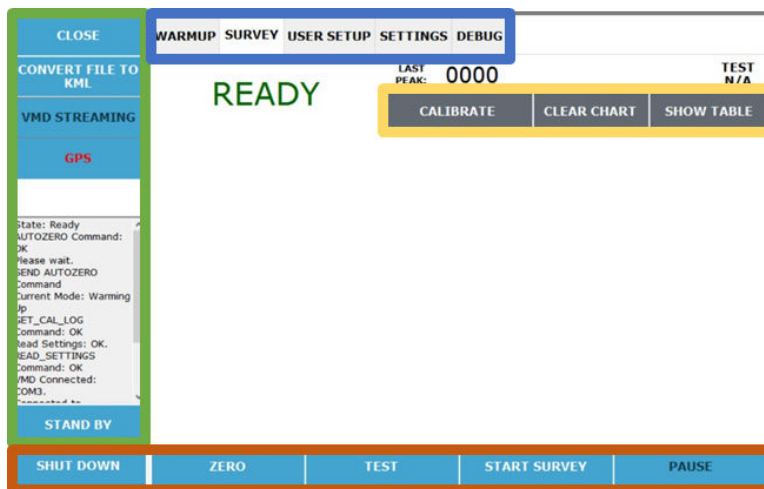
CLOSE

CONVERT FILE TO KML

VMD STREAMING

GPS

State: Ready
AUTOZERO Command: OK
Please wait.
SEND AUTOZERO Command
Current Mode: Warming Up
SET_CAL_LOG Command: OK
Read Settings: OK.
READ_SETTINGS Command: OK
VMD Connected: COM3.
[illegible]

STAND BY

WARMUP SURVEY USER SETUP SETTINGS DEBUG

LAST PEAK: 0000

TEST N/A

READY

CALIBRATE CLEAR CHART SHOW TABLE

SHUT DOWN ZERO TEST START SURVEY PAUSE